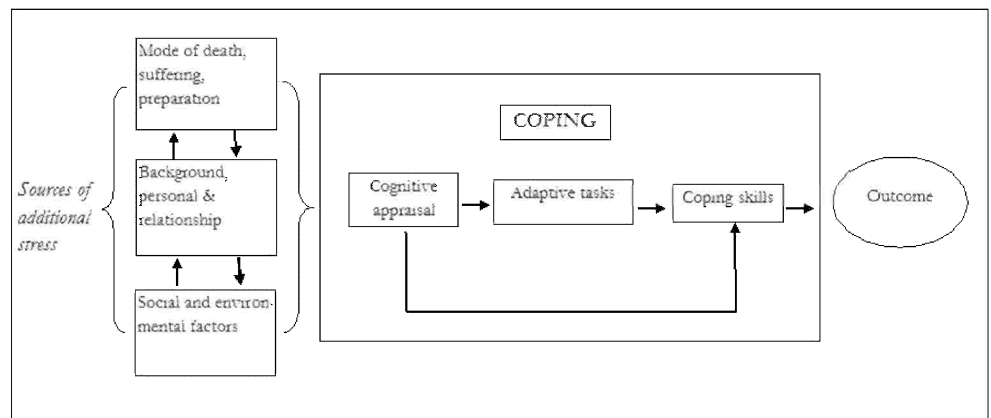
Sources of additional stress

Mode of death, suffering, preparation

Background, personal & relationship

Social and environmental factors

COPING

Cognitive appraisal

Adaptive tasks

Coping skills

Outcome